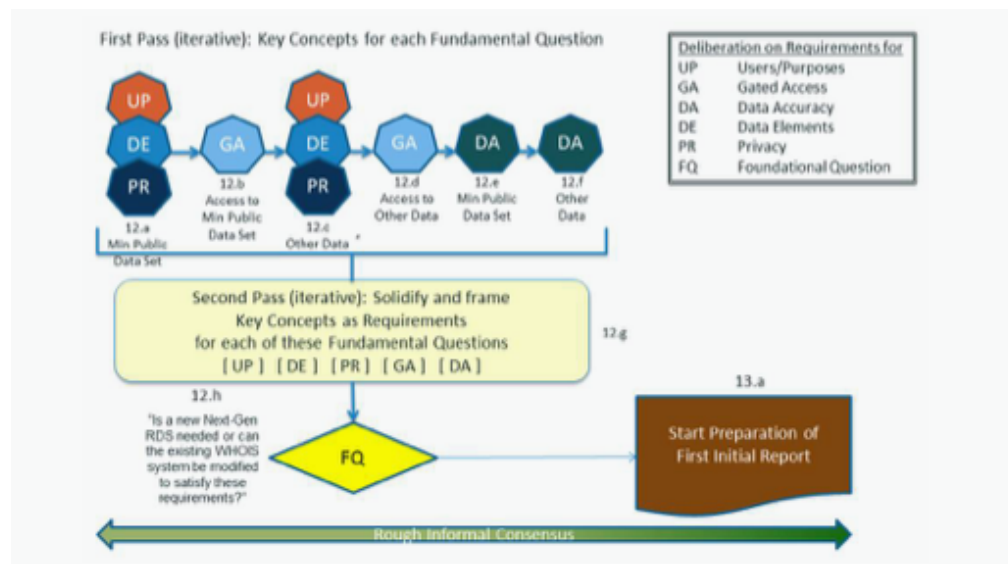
First Pass (iterative): Key Concepts for each Fundamental Question

Deliberation on Requirements for

| | |
|---|---|
| UP | Users/Purposes |
| GA | Gated Access |
| DA | Data Accuracy |
| DE | Data Elements |
| PR | Privacy |
| FQ | Foundational Question |

UP
DE
PR
12.a
Min Public Data Set

GA
12.b
Access to Min Public Data Set

UP
DE
PR
12.c
Other Data

GA
12.d
Access to Other Data

DA
12.e
Min Public Data Set

DA
12.f
Other Data

Second Pass (iterative): Solidify and frame Key Concepts as Requirements for each of these Fundamental Questions
[ UP ] [ DE ] [ PR ] [ GA ] [ DA ]

12.g

12.h

"Is a new Next-Gen RDS needed or can the existing WHOIS system be modified to satisfy these requirements?"

FQ

13.a

Start Preparation of First Initial Report

Rough Informal Consensus